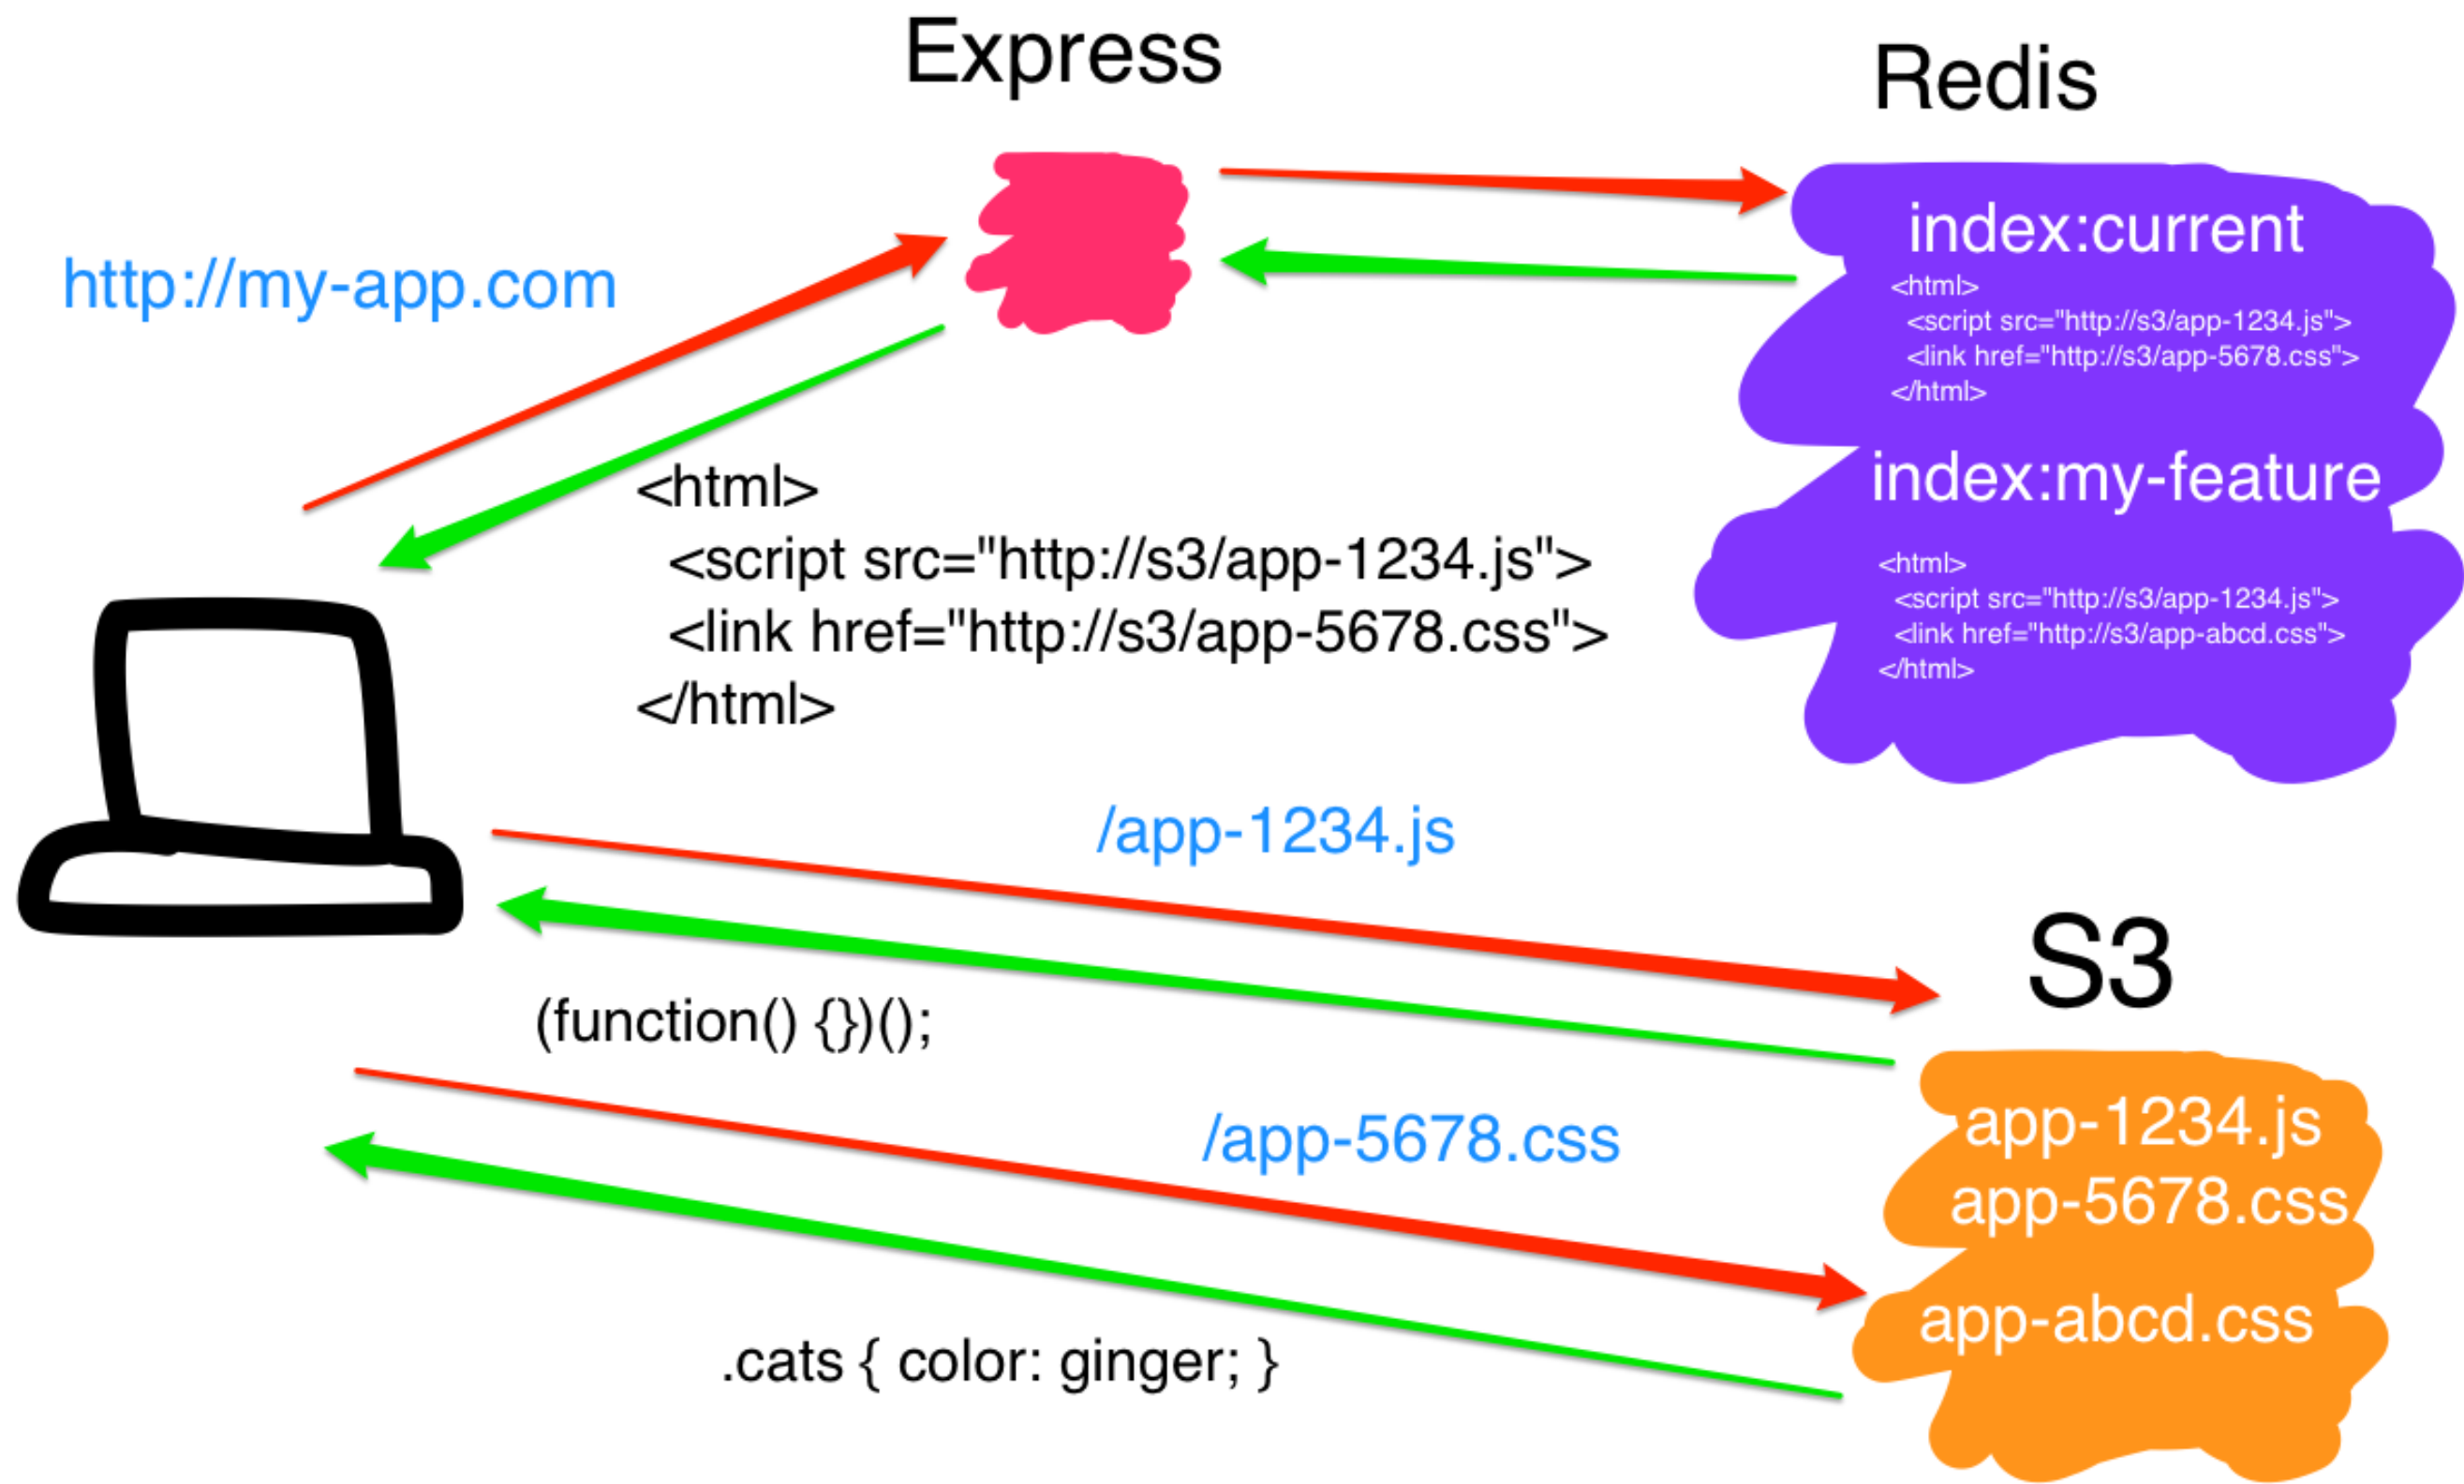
Express

Redis

index:current
<html>
<script src="http://s3/app-1234.js">
<link href="http://s3/app-5678.css">
</html>

index:my-feature
<html>
<script src="http://s3/app-1234.js">
<link href="http://s3/app-abcd.css">
</html>

http://my-app.com

<html>
<script src="http://s3/app-1234.js">
<link href="http://s3/app-5678.css">
</html>

/app-1234.js

S3

(function() {})();

/app-5678.css

app-1234.js
app-5678.css
app-abcd.css

.cats { color: ginger; }